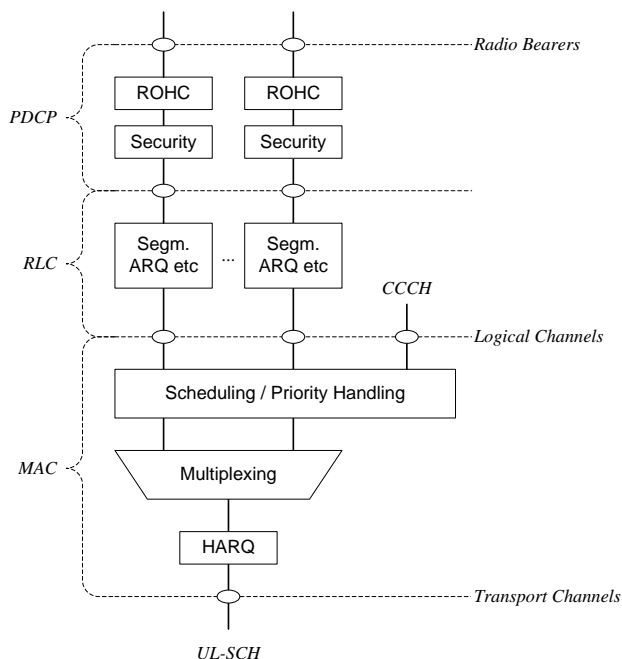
Radio Bearers

PDCP

ROHC

ROHC

Security

Security

RLC

Segm. ARQ etc

...

Segm. ARQ etc

CCCH

Logical Channels

MAC

Scheduling / Priority Handling

Multiplexing

HARQ

Transport Channels

UL-SCH